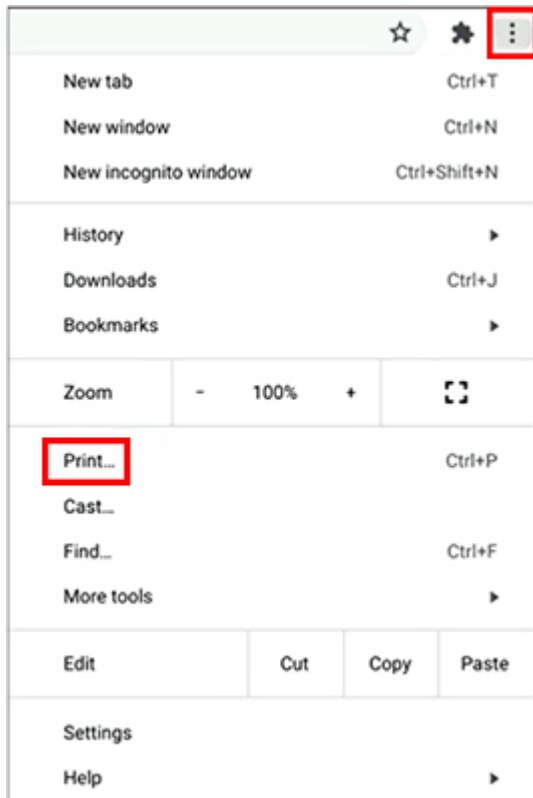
New tab Ctrl+T
New window Ctrl+N
New incognito window Ctrl+Shift+N

History
Downloads Ctrl+J
Bookmarks

| Zoom | - | 100% | + |
|---|---|---|---|

Print... Ctrl+P
Cast...
Find... Ctrl+F
More tools

| Edit | Cut | Copy | Paste |
|---|---|---|---|

Settings
Help